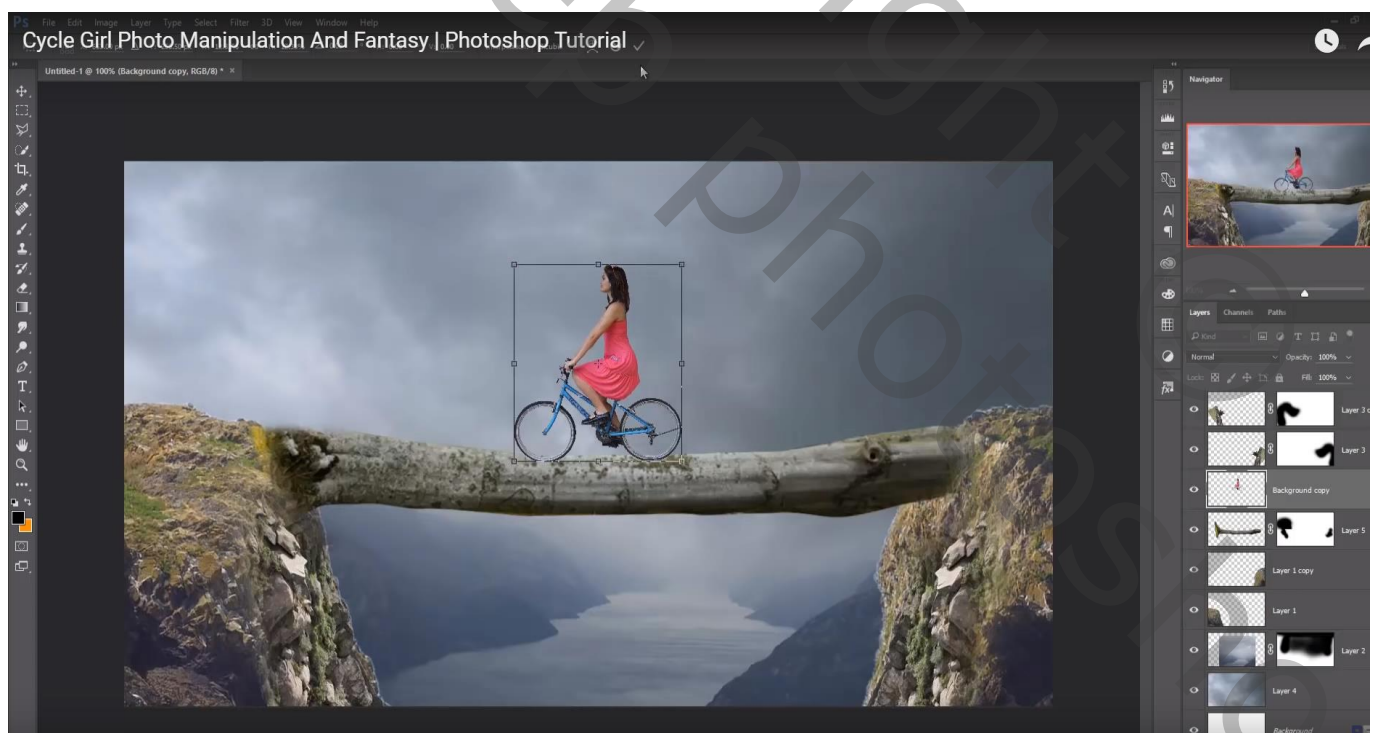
Ps File Edit Image Layer Type Select Filter 3D View Window Help

Cycle Girl Photo Manipulation And Fantasy | Photoshop Tutorial

Untitled-1 @ 100% (Background copy, RGB/8) * ×

Navigator

Layers Channels Paths

Kind

Normal Opacity: 100%

Lock: Fill: 100%

Layer 3 c

Layer 3

Background copy

Layer 5

Layer 1 copy

Layer 1

Layer 2

Layer 4

Background